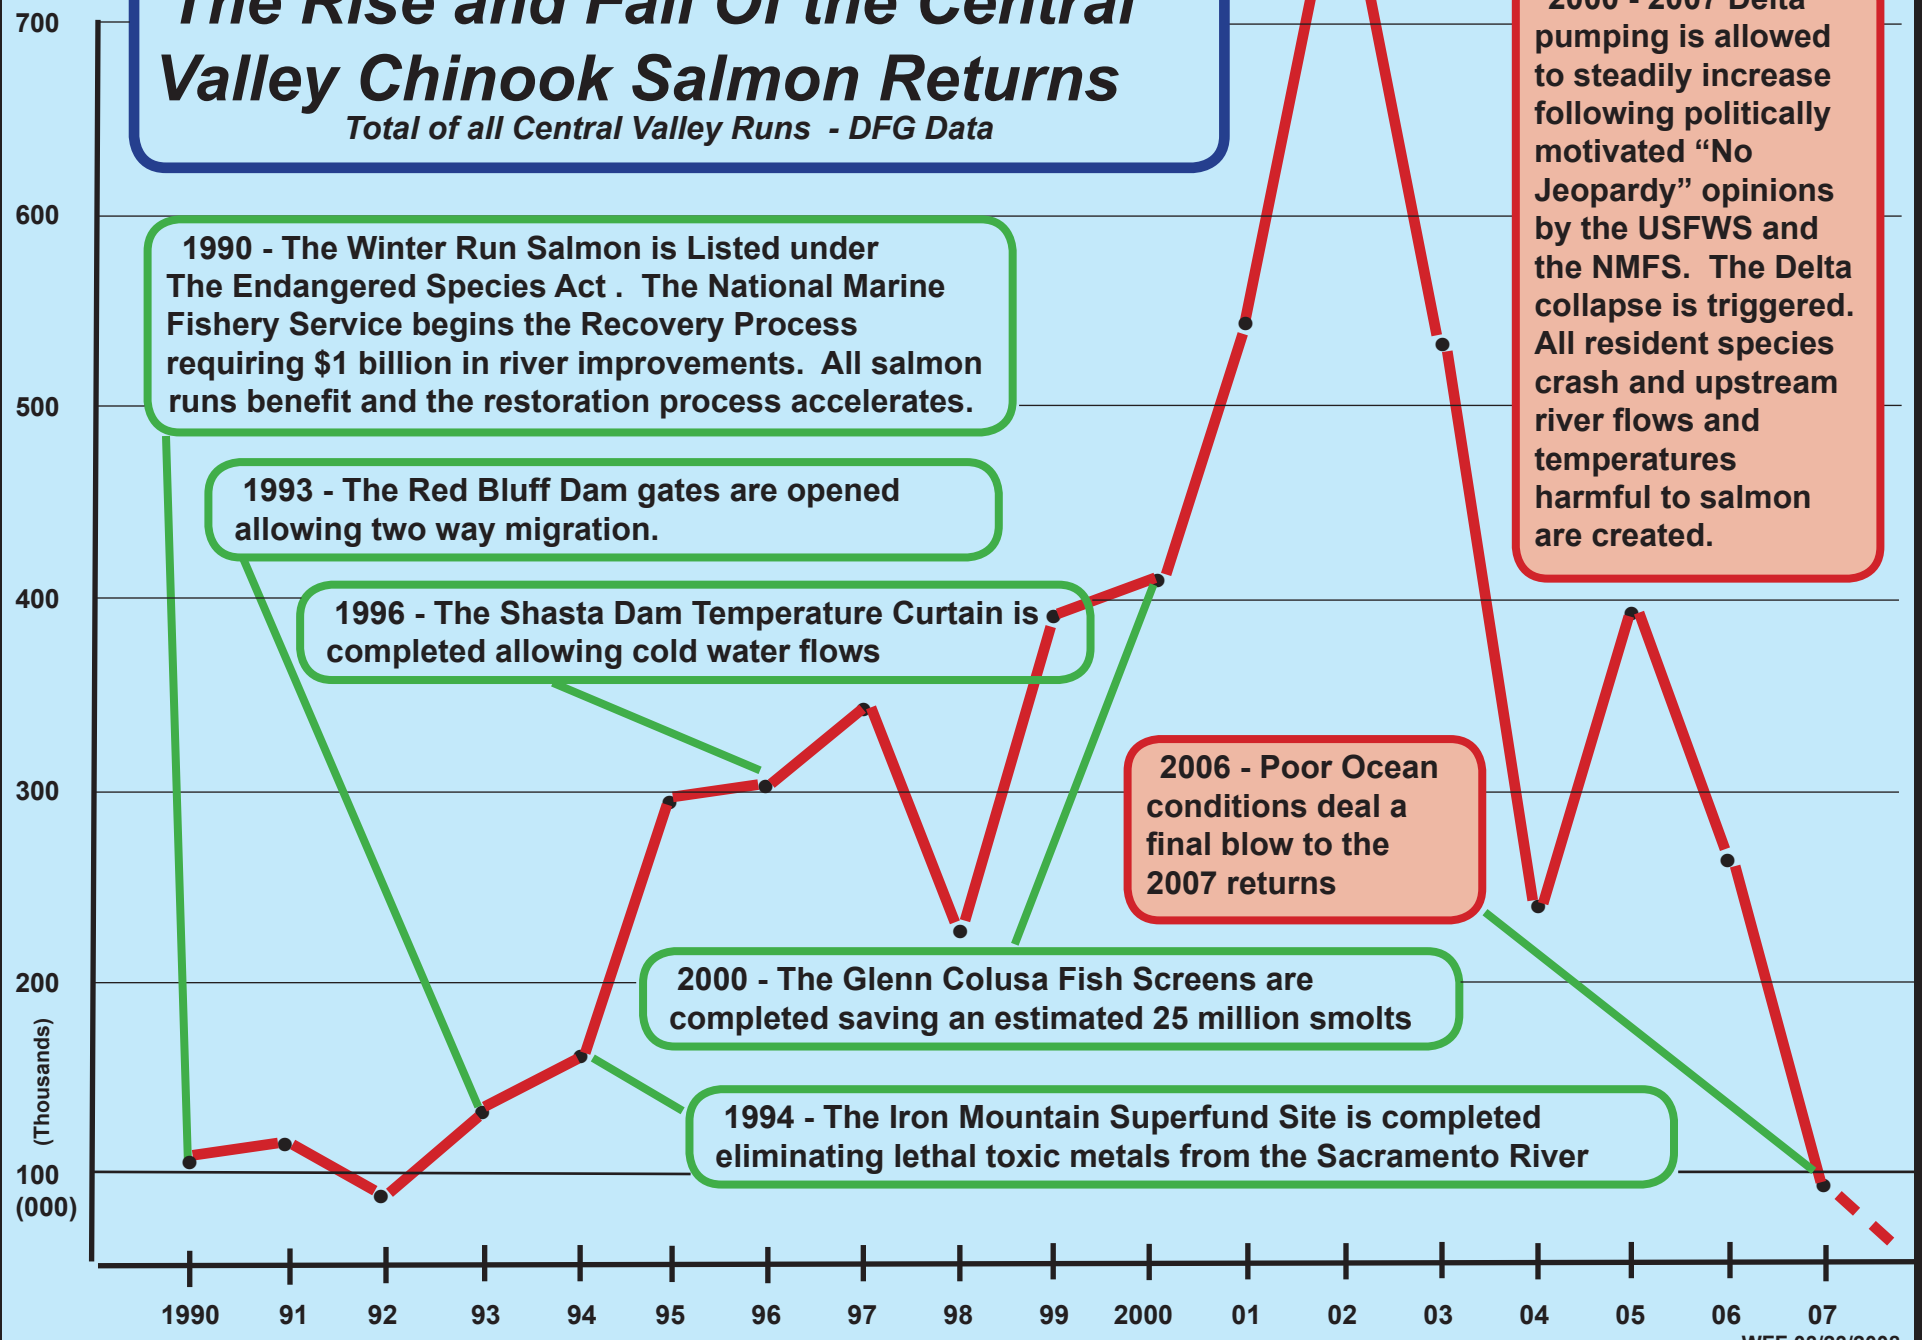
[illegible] Rise and Fall Of the Central
Valley Chinook Salmon Returns
Total of all Central Valley Runs - DFG Data

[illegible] Delta pumping is allowed to steadily increase following politically motivated "No Jeopardy" opinions by the USFWS and the NMFS. The Delta collapse is triggered. All resident species crash and upstream river flows and temperatures harmful to salmon are created.

1990 - The Winter Run Salmon is Listed under The Endangered Species Act . The National Marine Fishery Service begins the Recovery Process requiring $1 billion in river improvements. All salmon runs benefit and the restoration process accelerates.

1993 - The Red Bluff Dam gates are opened allowing two way migration.

1996 - The Shasta Dam Temperature Curtain is completed allowing cold water flows

2006 - Poor Ocean conditions deal a final blow to the 2007 returns

2000 - The Glenn Colusa Fish Screens are completed saving an estimated 25 million smolts

1994 - The Iron Mountain Superfund Site is completed eliminating lethal toxic metals from the Sacramento River

700
600
500
400
300
200
100
(000)
(Thousands)

1990 91 92 93 94 95 96 97 98 99 2000 01 02 03 04 05 06 07

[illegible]